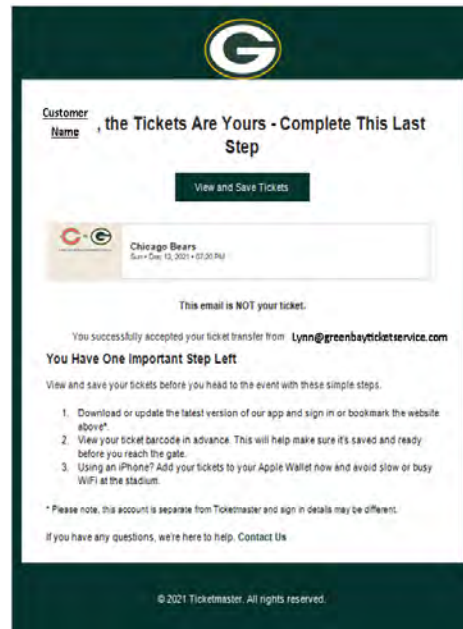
Customer Name , the Tickets Are Yours - Complete This Last Step

View and Save Tickets

Chicago Bears
Sun • Dec 12, 2021 • 07:20 PM

This email is NOT your ticket.

You successfully accepted your ticket transfer from Lynn@greenbayticketservice.com

You Have One Important Step Left

View and save your tickets before you head to the event with these simple steps.

1. Download or update the latest version of our app and sign in or bookmark the website above*.
2. View your ticket barcode in advance. This will help make sure it's saved and ready before you reach the gate.
3. Using an iPhone? Add your tickets to your Apple Wallet now and avoid slow or busy WiFi at the stadium.

* Please note, this account is separate from Ticketmaster and sign in details may be different.

If you have any questions, we're here to help. Contact Us

© 2021 Ticketmaster. All rights reserved.